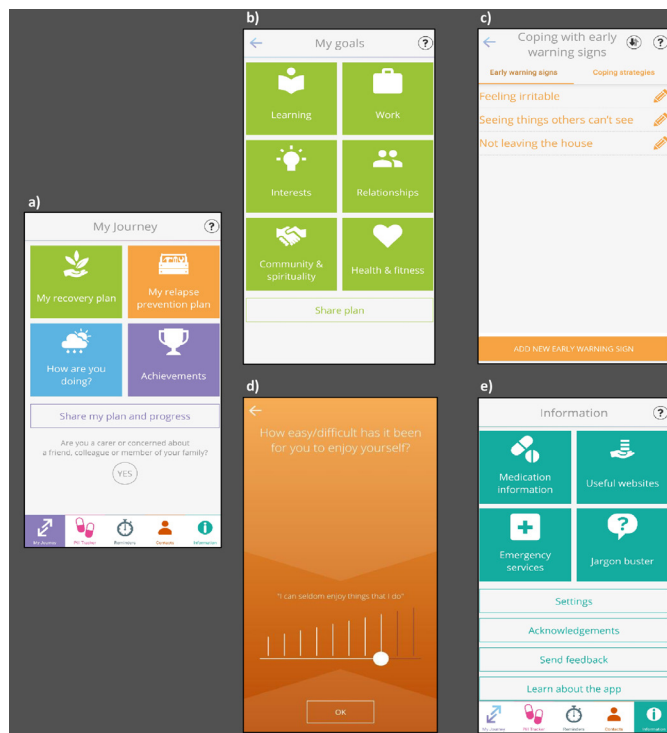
a)

My Journey

?

My recovery plan

My relapse prevention plan

How are you doing?

Achievements

Share my plan and progress

Are you a carer or concerned about a friend, colleague or member of your family?

YES

My Journey

Pill Tracker

Reminders

Contacts

Information

b)

My goals

?

Learning

Work

Interests

Relationships

Community & spirituality

Health & fitness

Share plan

c)

Coping with early warning signs

?

Early warning signs

Coping strategies

Feeling irritable

Seeing things others can't see

Not leaving the house

ADD NEW EARLY WARNING SIGN

d)

How easy/difficult has it been for you to enjoy yourself?

"I can seldom enjoy things that I do"

OK

e)

Information

?

Medication information

Useful websites

Emergency services

Jargon buster

Settings

Acknowledgements

Send feedback

Learn about the app

My Journey

Pill Tracker

Reminders

Contacts

Information